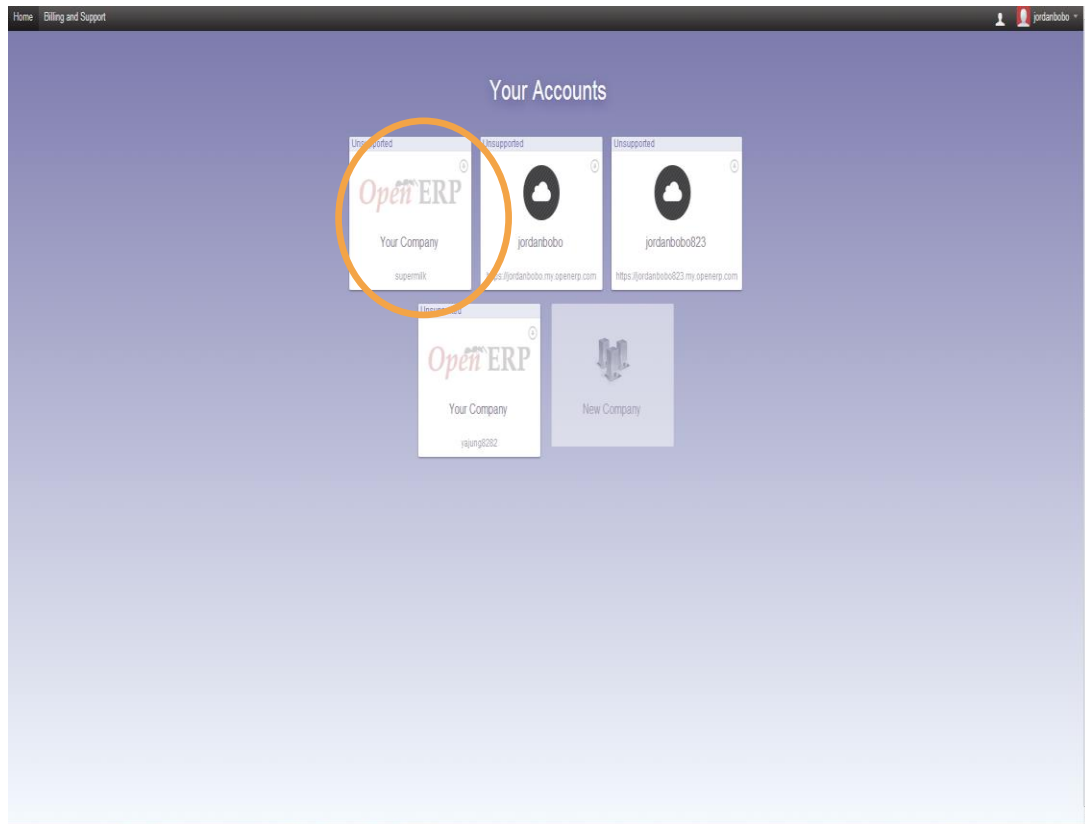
Home Billing and Support

jordanbobo

Your Accounts

Unsupported
OpenERP
Your Company
supermilk

Unsupported
jordanbobo
https://jordanbobo.my.openerp.com

Unsupported
jordanbobo823
https://jordanbobo823.my.openerp.com

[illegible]
OpenERP
Your Company
sajung8282

New Company